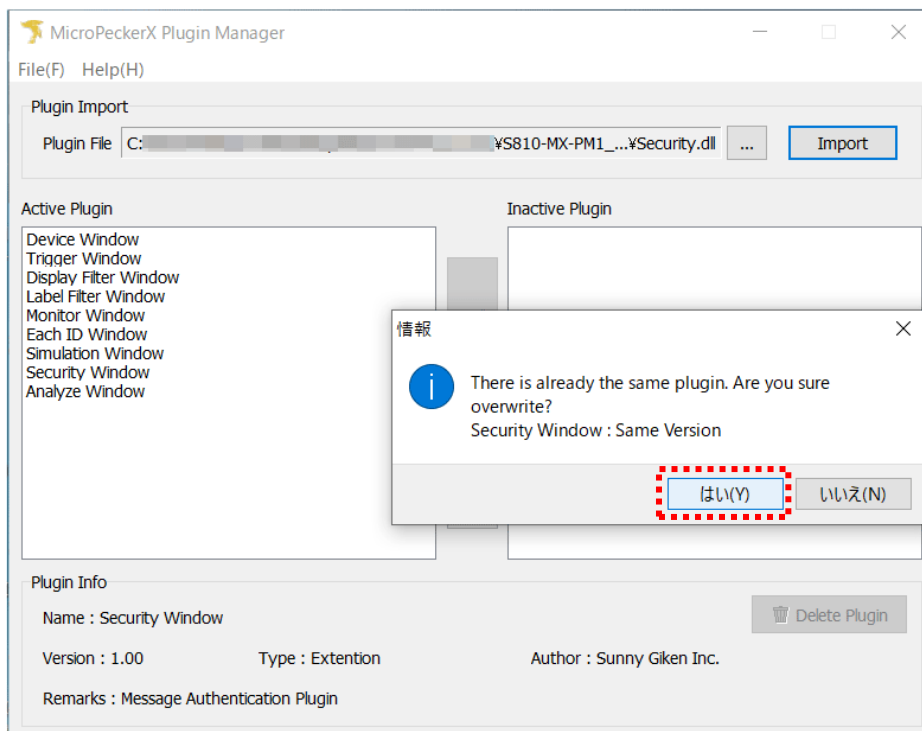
MicroPeckerX Plugin Manager

File(F) Help(H)

Plugin Import

Plugin File C:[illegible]¥S810-MX-PM1_...¥Security.dll ... Import

Active Plugin

Device Window
Trigger Window
Display Filter Window
Label Filter Window
Monitor Window
Each ID Window
Simulation Window
Security Window
Analyze Window

Inactive Plugin

情報

There is already the same plugin. Are you sure overwrite?
Security Window : Same Version

はい(Y) いいえ(N)

Plugin Info

Name : Security Window

Delete Plugin

Version : 1.00 Type : Extention Author : Sunny Giken Inc.

Remarks : Message Authentication Plugin